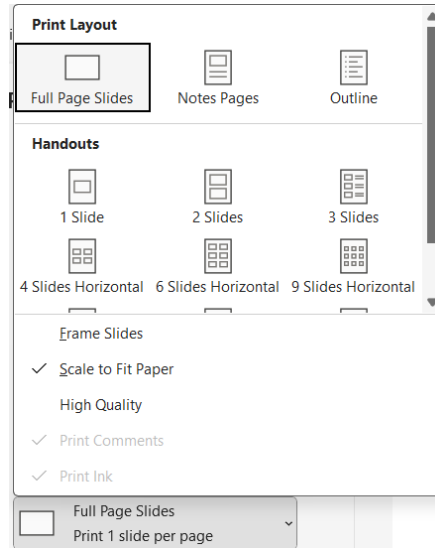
Print Layout

Full Page Slides
Notes Pages
Outline

Handouts

1 Slide
2 Slides
3 Slides
4 Slides Horizontal
6 Slides Horizontal
9 Slides Horizontal

Frame Slides
✓ Scale to Fit Paper
High Quality
✓ Print Comments
✓ Print Ink

Full Page Slides
Print 1 slide per page